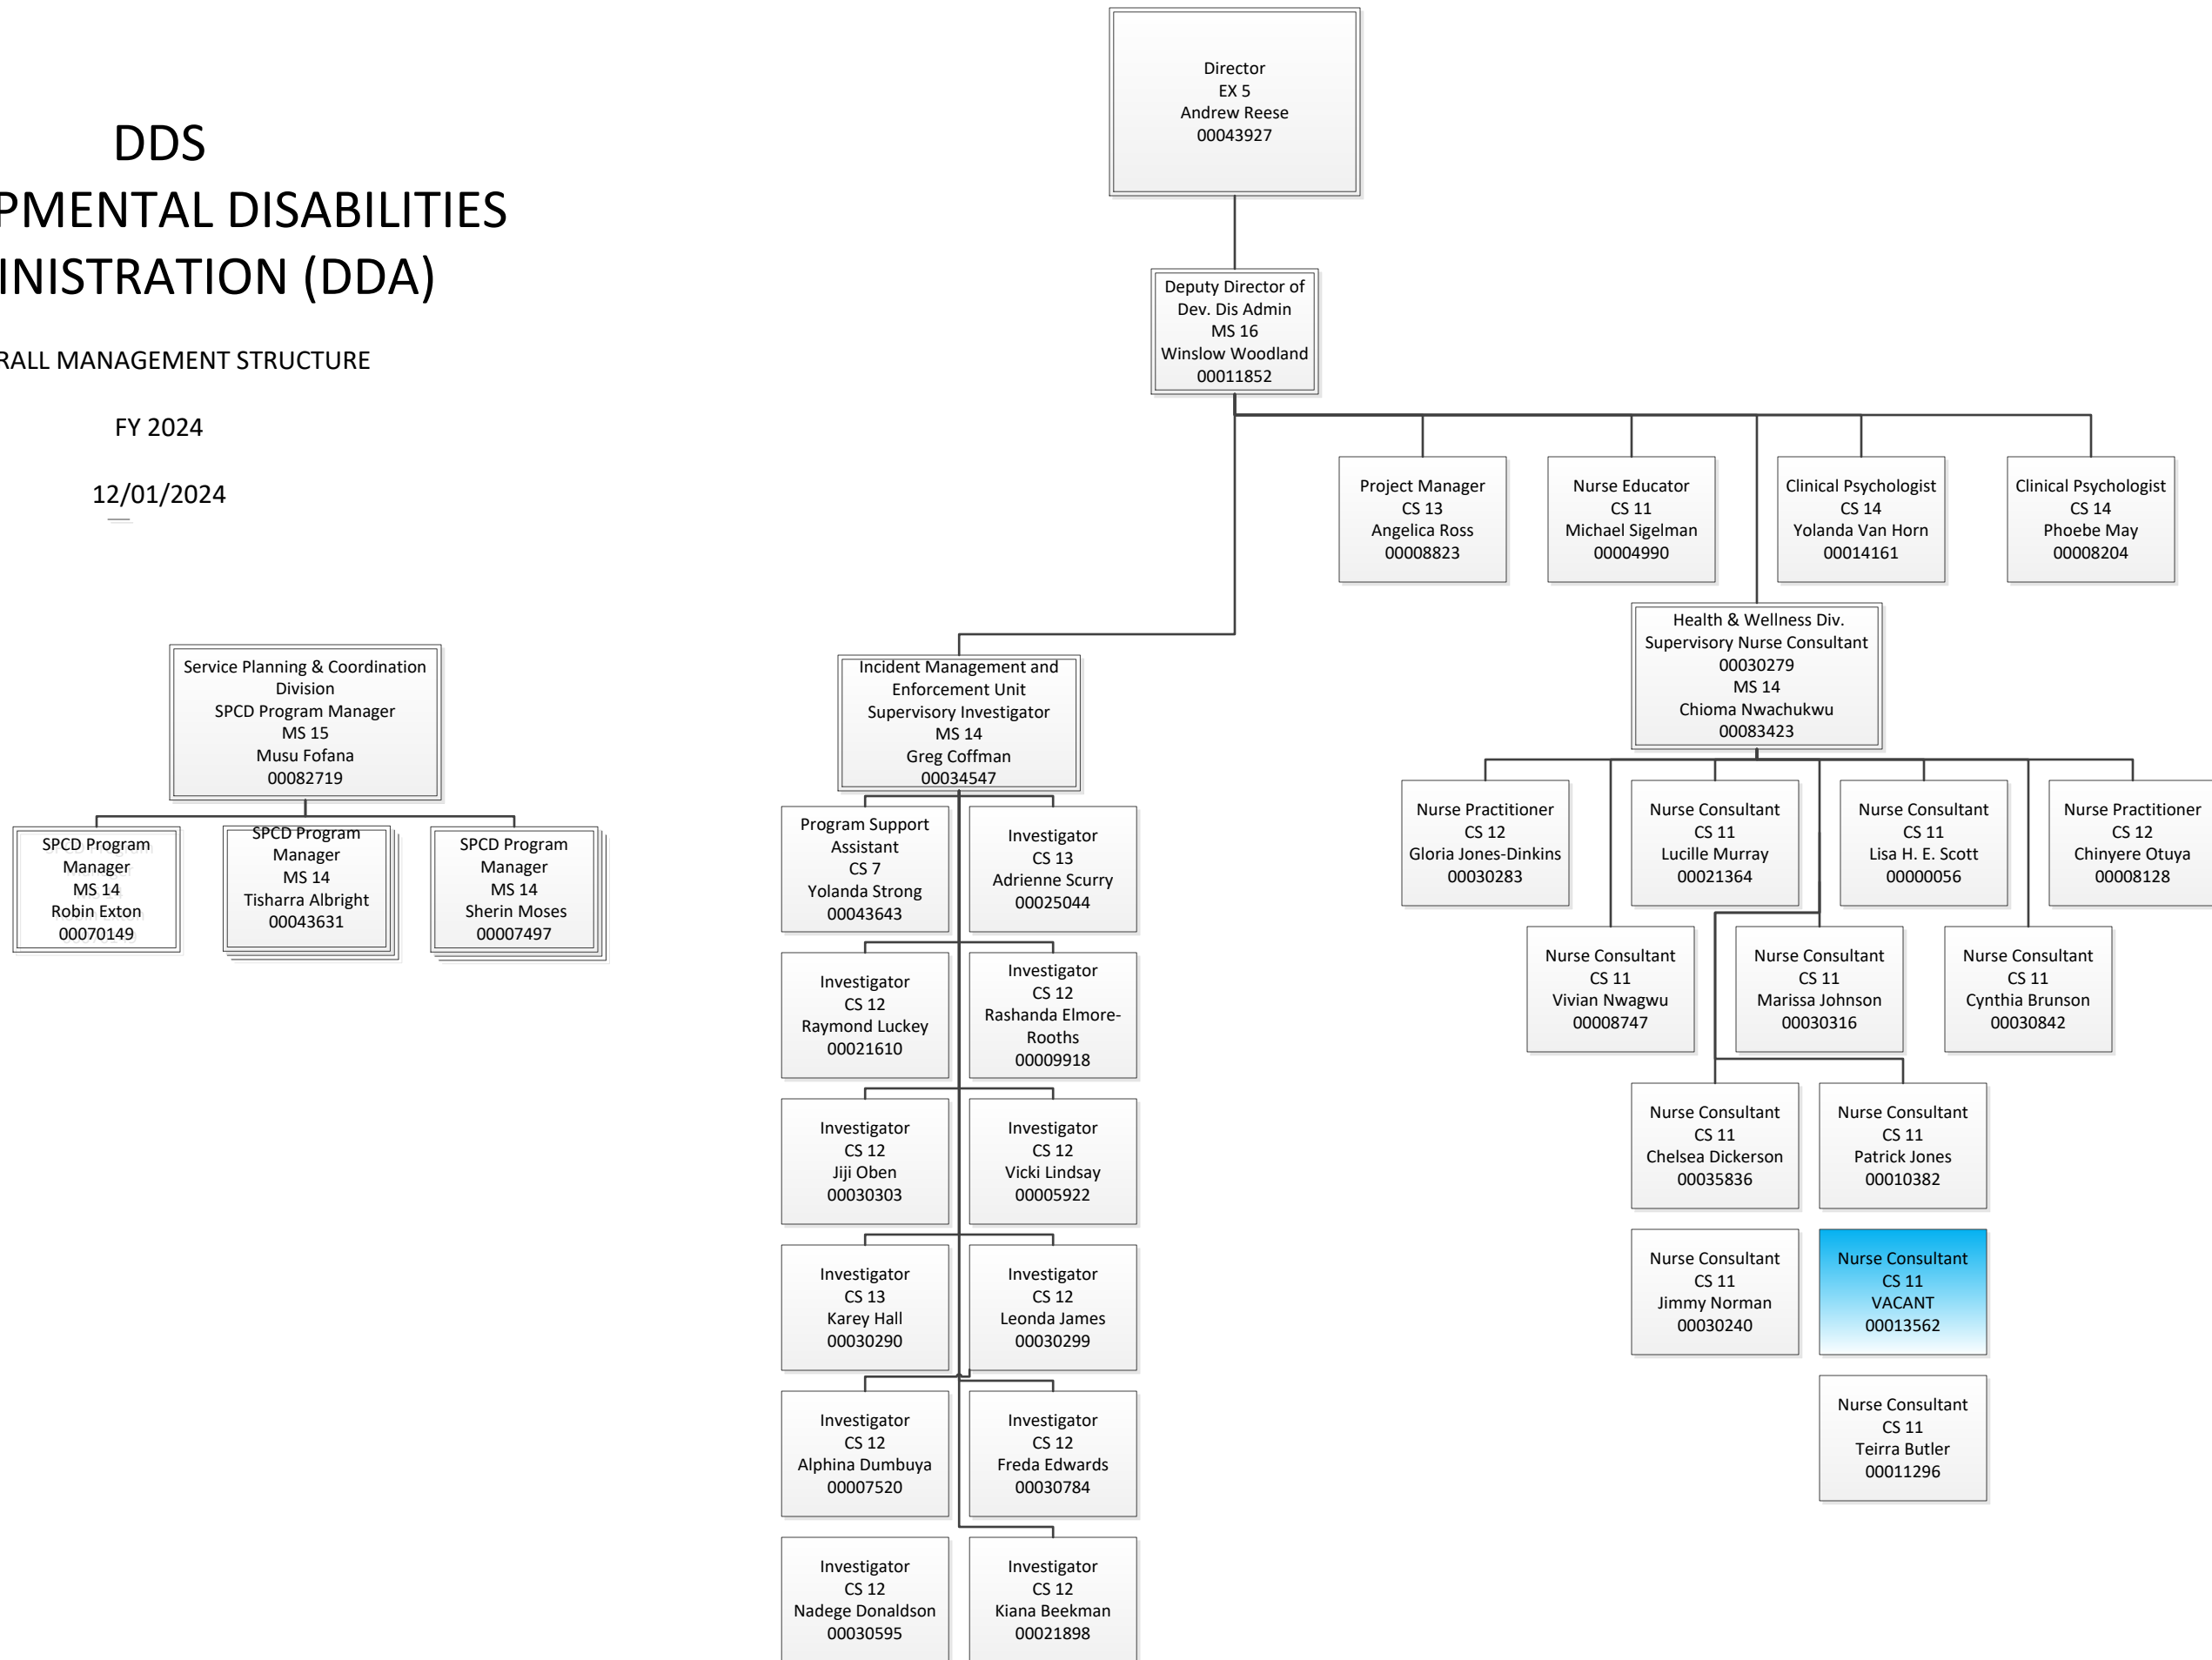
DDS
PMENTAL DISABILITIES
INISTRATION (DDA)

RALL MANAGEMENT STRUCTURE

FY 2024

12/01/2024

Director
EX 5
Andrew Reese
00043927

Deputy Director of Dev. Dis Admin
MS 16
Winslow Woodland
00011852

Project Manager
CS 13
Angelica Ross
00008823

Nurse Educator
CS 11
Michael Sigelman
00004990

Clinical Psychologist
CS 14
Yolanda Van Horn
00014161

Clinical Psychologist
CS 14
Phoebe May
00008204

Health & Wellness Div.
Supervisory Nurse Consultant
00030279
MS 14
Chioma Nwachukwu
00083423

Service Planning & Coordination Division
SPCD Program Manager
MS 15
Musu Fofana
00082719

SPCD Program Manager
MS 14
Robin Exton
00070149

SPCD Program Manager
MS 14
Tisharra Albright
00043631

SPCD Program Manager
MS 14
Sherin Moses
00007497

Incident Management and Enforcement Unit
Supervisory Investigator
MS 14
Greg Coffman
00034547

Program Support Assistant
CS 7
Yolanda Strong
00043643

Investigator
CS 13
Adrienne Scurry
00025044

Investigator
CS 12
Raymond Luckey
00021610

Investigator
CS 12
Rashanda Elmore-Rooths
00009918

Investigator
CS 12
Jiji Oben
00030303

Investigator
CS 12
Vicki Lindsay
00005922

Investigator
CS 13
Karey Hall
00030290

Investigator
CS 12
Leonda James
00030299

Investigator
CS 12
Alphina Dumbuya
00007520

Investigator
CS 12
Freda Edwards
00030784

Investigator
CS 12
Nadege Donaldson
00030595

Investigator
CS 12
Kiana Beekman
00021898

Nurse Practitioner
CS 12
Gloria Jones-Dinkins
00030283

Nurse Consultant
CS 11
Lucille Murray
00021364

Nurse Consultant
CS 11
Lisa H. E. Scott
00000056

Nurse Practitioner
CS 12
Chinyere Otuya
00008128

Nurse Consultant
CS 11
Vivian Nwagwu
00008747

Nurse Consultant
CS 11
Marissa Johnson
00030316

Nurse Consultant
CS 11
Cynthia Brunson
00030842

Nurse Consultant
CS 11
Chelsea Dickerson
00035836

Nurse Consultant
CS 11
Patrick Jones
00010382

Nurse Consultant
CS 11
Jimmy Norman
00030240

Nurse Consultant
CS 11
VACANT
00013562

Nurse Consultant
CS 11
Teirra Butler
00011296